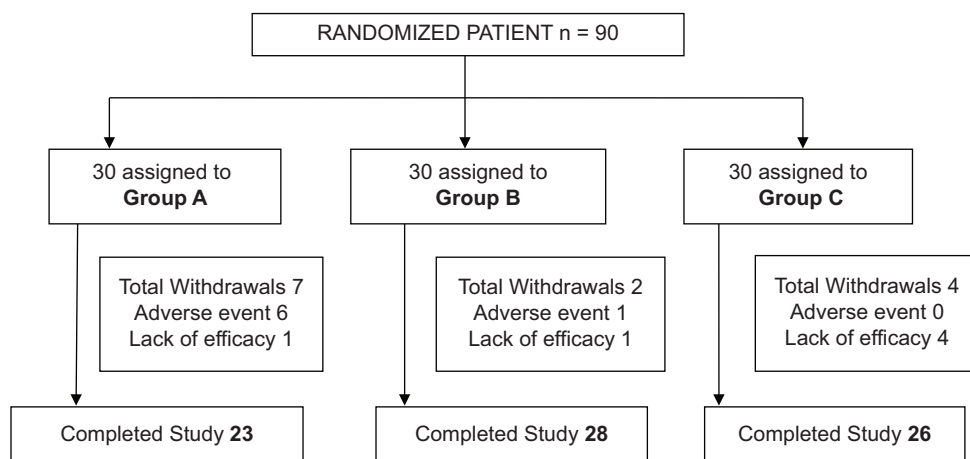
RANDOMIZED PATIENT n = 90

30 assigned to **Group A**

30 assigned to **Group B**

30 assigned to **Group C**

Total Withdrawals 7
Adverse event 6
Lack of efficacy 1

Total Withdrawals 2
Adverse event 1
Lack of efficacy 1

Total Withdrawals 4
Adverse event 0
Lack of efficacy 4

Completed Study **23**

Completed Study **28**

Completed Study **26**